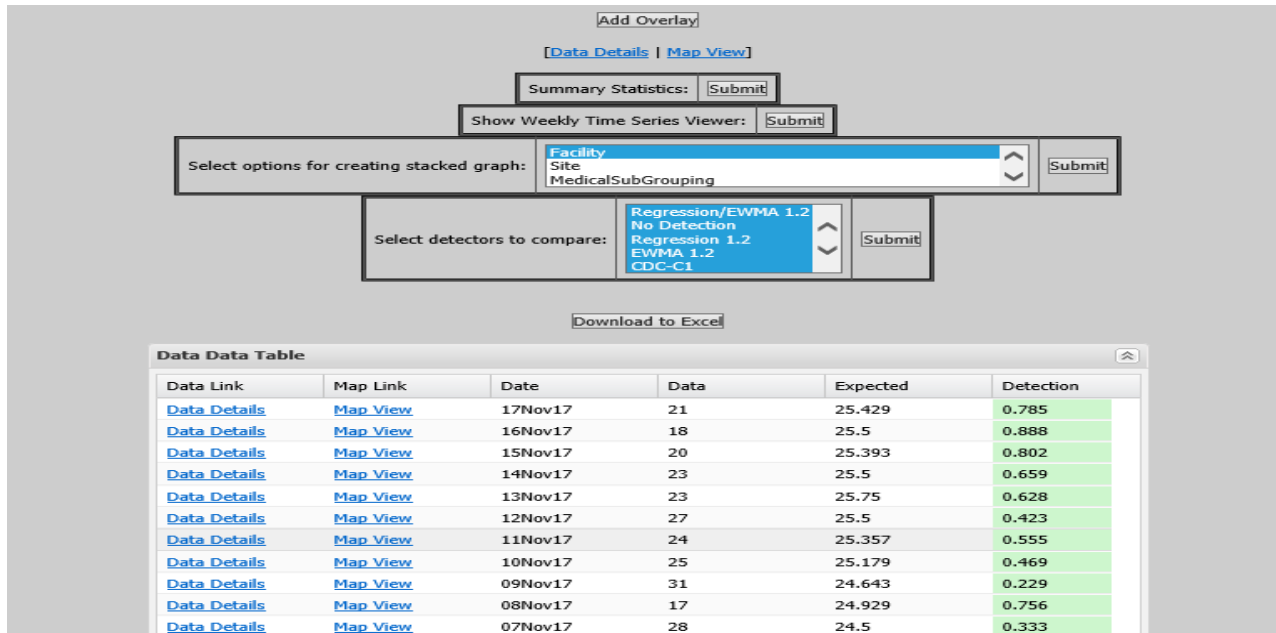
Add Overlay

[Data Details | Map View]

Summary Statistics: Submit

Show Weekly Time Series Viewer: Submit

Select options for creating stacked graph: Facility Site MedicalSubGrouping Submit

Select detectors to compare: Regression/EWMA 1.2 No Detection Regression 1.2 EWMA 1.2 CDC-C1 Submit

Download to Excel

Data Data Table

| Data Link | Map Link | Date | Data | Expected | Detection |
|---|---|---|---|---|---|
| Data Details | Map View | 17Nov17 | 21 | 25.429 | 0.785 |
| Data Details | Map View | 16Nov17 | 18 | 25.5 | 0.888 |
| Data Details | Map View | 15Nov17 | 20 | 25.393 | 0.802 |
| Data Details | Map View | 14Nov17 | 23 | 25.5 | 0.659 |
| Data Details | Map View | 13Nov17 | 23 | 25.75 | 0.628 |
| Data Details | Map View | 12Nov17 | 27 | 25.5 | 0.423 |
| Data Details | Map View | 11Nov17 | 24 | 25.357 | 0.555 |
| Data Details | Map View | 10Nov17 | 25 | 25.179 | 0.469 |
| Data Details | Map View | 09Nov17 | 31 | 24.643 | 0.229 |
| Data Details | Map View | 08Nov17 | 17 | 24.929 | 0.756 |
| Data Details | Map View | 07Nov17 | 28 | 24.5 | 0.333 |